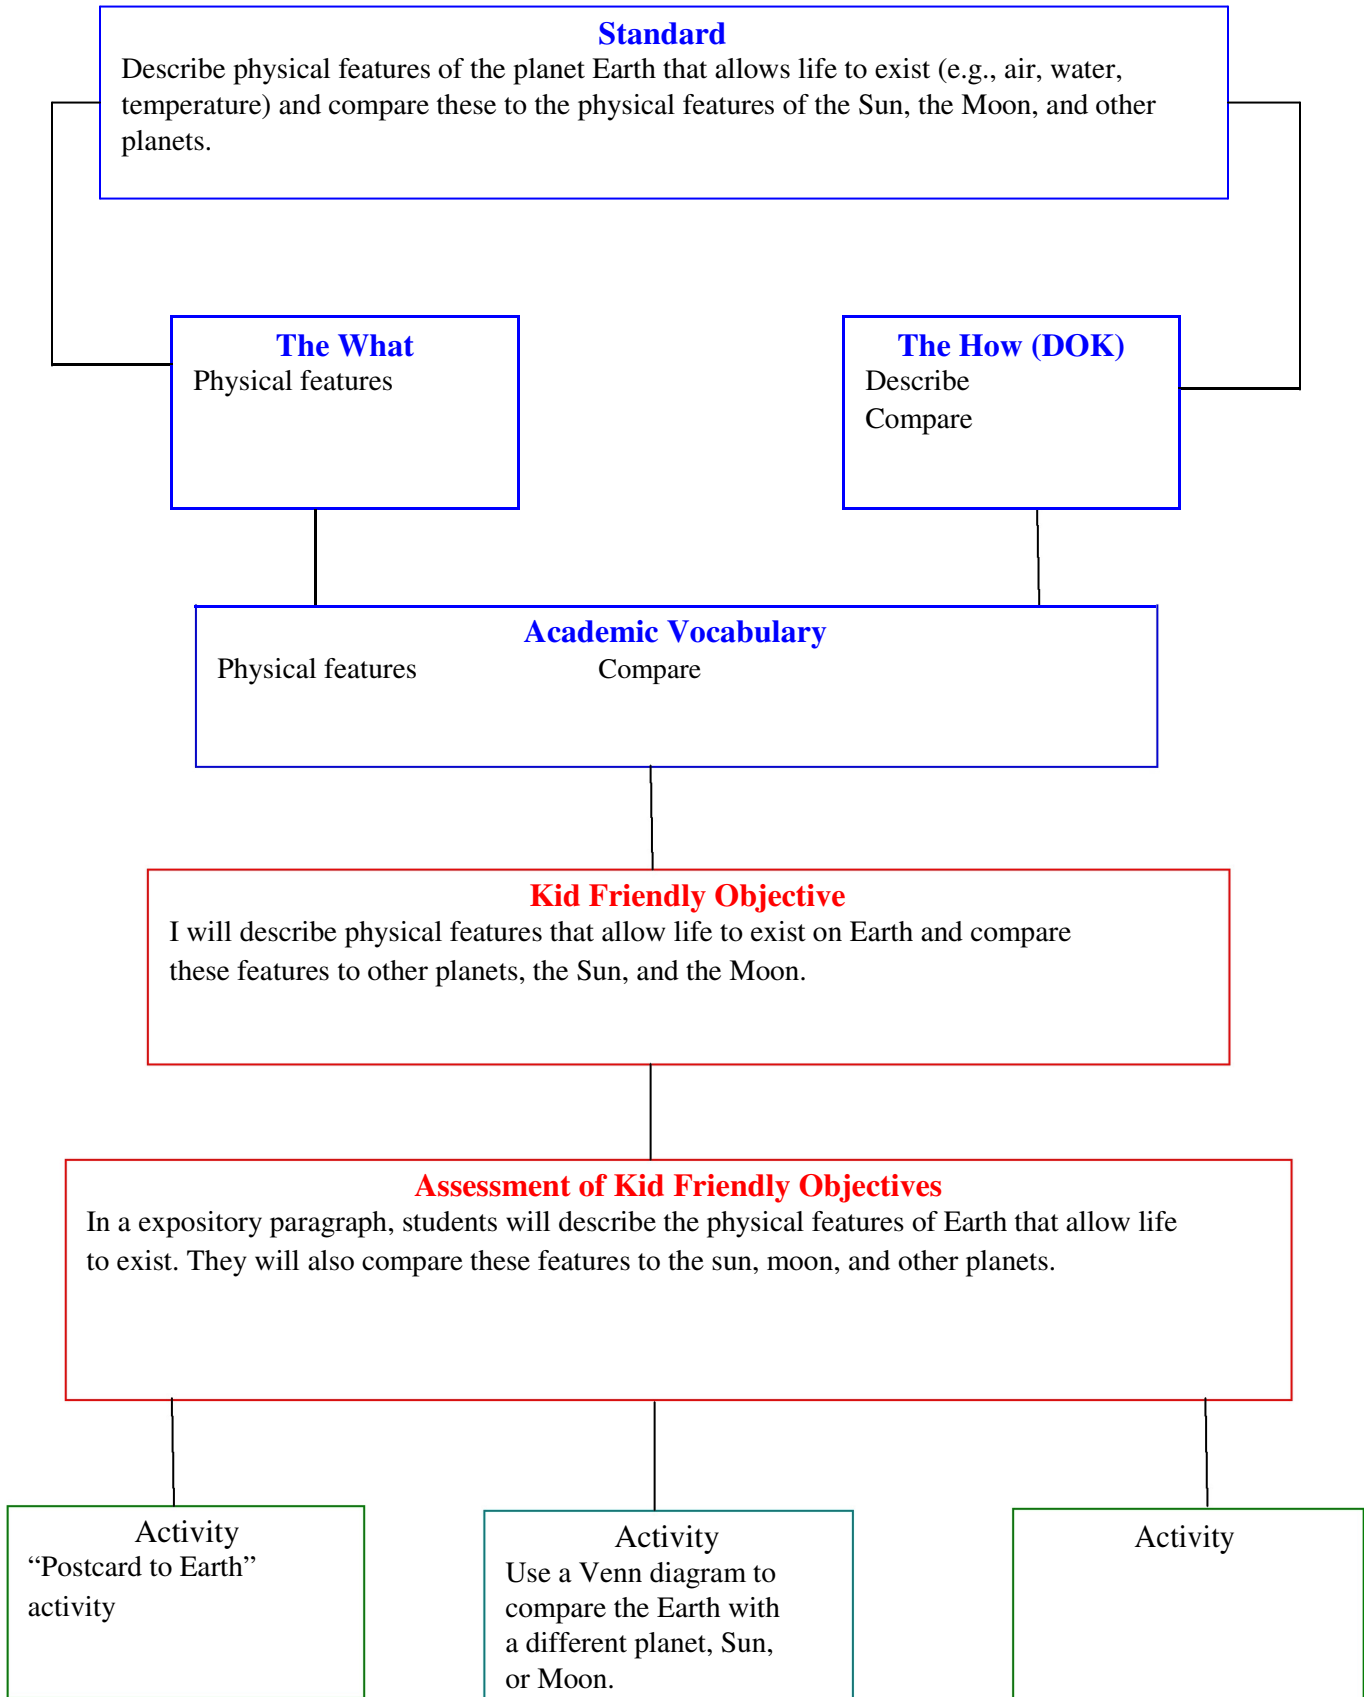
Standard
Describe physical features of the planet Earth that allows life to exist (e.g., air, water, temperature) and compare these to the physical features of the Sun, the Moon, and other planets.

The What
Physical features

The How (DOK)
Describe
Compare

Academic Vocabulary
Physical features
Compare

Kid Friendly Objective
I will describe physical features that allow life to exist on Earth and compare these features to other planets, the Sun, and the Moon.

Assessment of Kid Friendly Objectives
In a expository paragraph, students will describe the physical features of Earth that allow life to exist. They will also compare these features to the sun, moon, and other planets.

Activity
“Postcard to Earth” activity

Activity
Use a Venn diagram to compare the Earth with a different planet, Sun, or Moon.

Activity